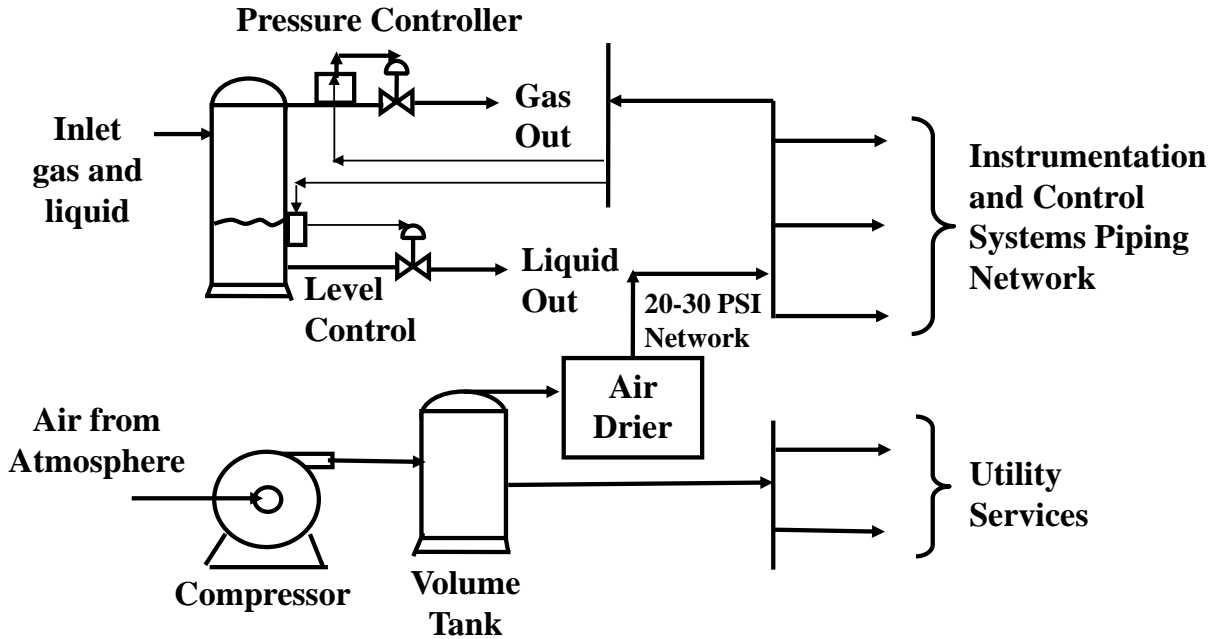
Pressure Controller

Inlet gas and liquid

Gas Out

Instrumentation and Control Systems Piping Network

Liquid Out

Level Control

20-30 PSI Network

Air Drier

Air from Atmosphere

Compressor

Volume Tank

Utility Services